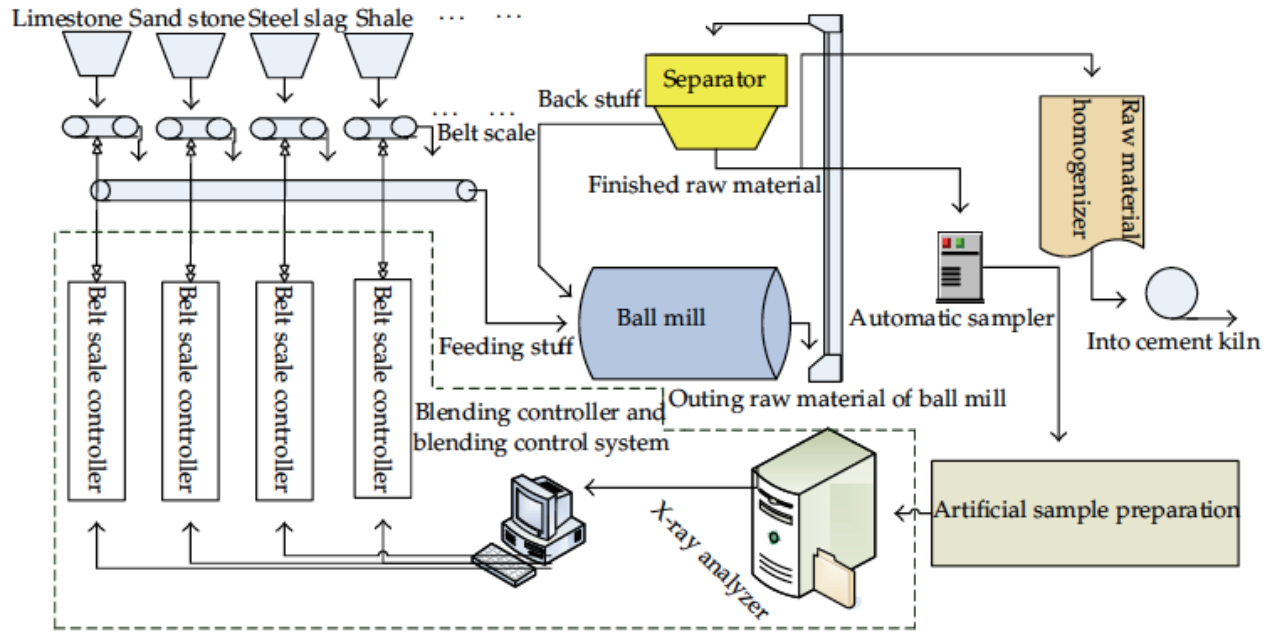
Limestone Sand stone Steel slag Shale ... ...

... ...

Belt scale

Separator

Back stuff

Finished raw material

Raw material homogenizer

Belt scale controller

Belt scale controller

Belt scale controller

Belt scale controller

Ball mill

Feeding stuff

Automatic sampler

Into cement kiln

Outing raw material of ball mill

Blending controller and blending control system

X-ray analyzer

Artificial sample preparation